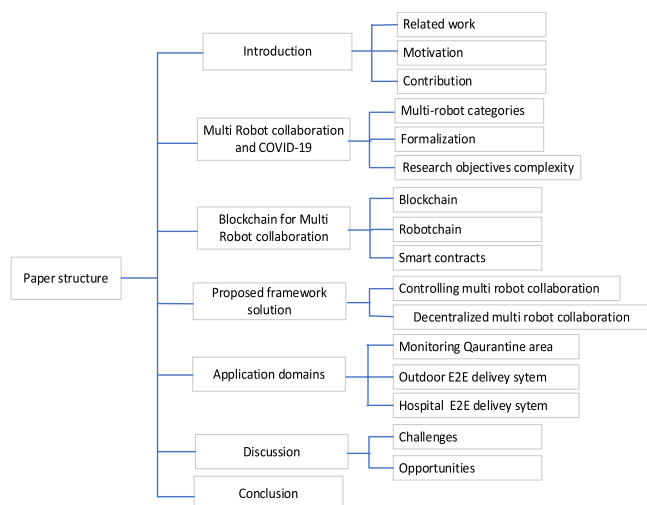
Paper structure

Introduction
Related work
Motivation
Contribution

Multi Robot collaboration and COVID-19
Multi-robot categories
Formalization
Research objectives complexity

Blockchain for Multi Robot collaboration
Blockchain
Robotchain
Smart contracts

Proposed framework solution
Controlling multi robot collaboration
Decentralized multi robot collaboration

Application domains
Monitoring Qaurantine area
Outdoor E2E delivey sytem
Hospital E2E delivey sytem

Discussion
Challenges
Opportunities

Conclusion